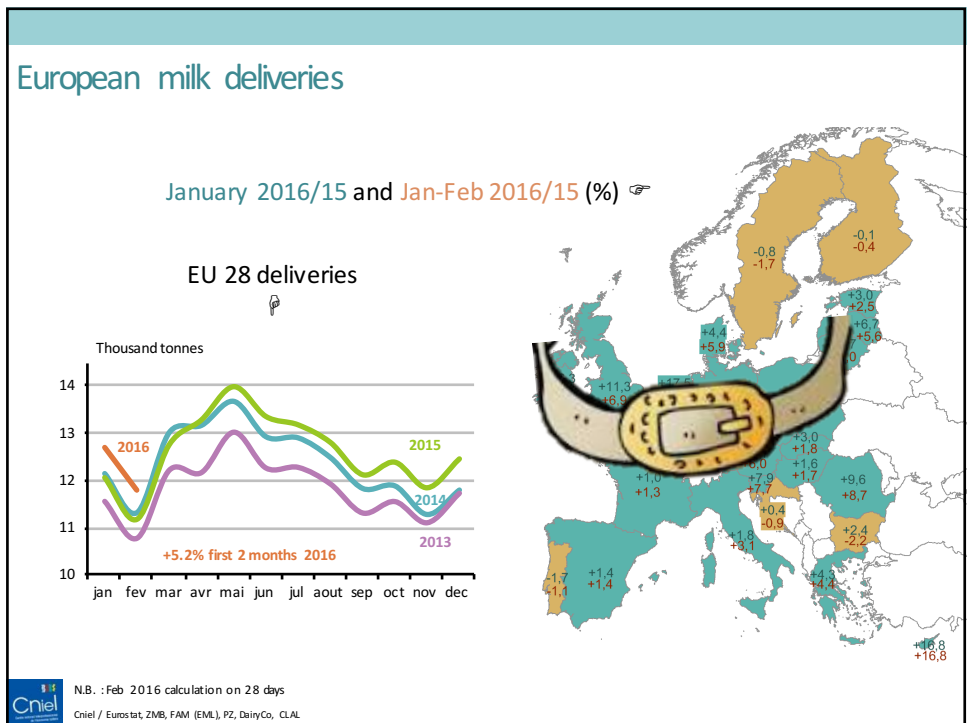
European milk deliveries

January 2016/15 and Jan-Feb 2016/15 (%) ☞

EU 28 deliveries

Thousand tonnes

14
13
12
11
10

2016
2015
2014
2013

+5.2% first 2 months 2016

jan fev mar avr mai jun jul aout sep oct nov dec

-0,8
-1,7

-0,1
-0,4

+3,0
+2,5

+6,7
+5,6

+4,4
+5,9

+11,3
+6,9

+17,5

+3,0
+1,8

+1,6
+1,7

+9,6
+8,7

+1,0
+1,3

+7,9
+7,7

+0,4
-0,9

+2,4
-2,2

+1,8
+3,1

+1,4
+1,4

-1,7
-1,1

+4,4
+4,4

+16,8
+16,8

N.B. : Feb 2016 calculation on 28 days

Cniel / Eurostat, ZMB, FAM (EML), PZ, DairyCo, CLAL

Cniel